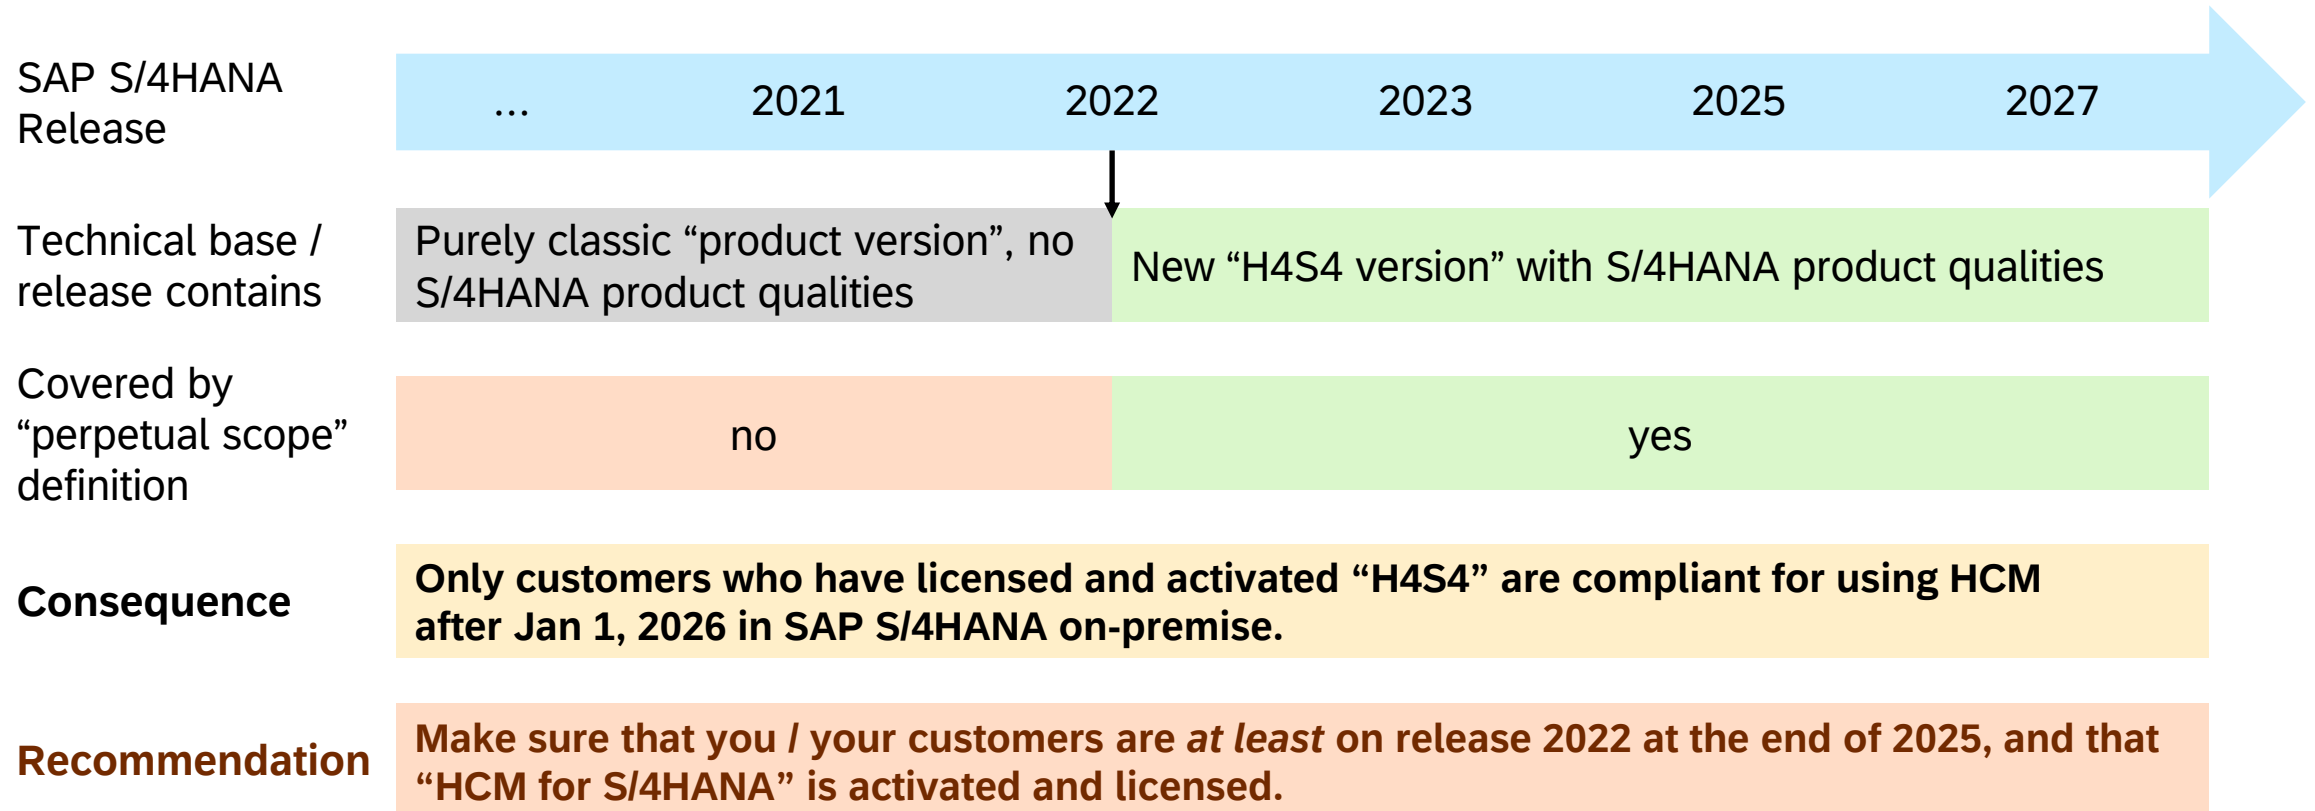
SAP S/4HANA Release

... 2021 2022 2023 2025 2027

Technical base / release contains

Purely classic “product version”, no S/4HANA product qualities

New “H4S4 version” with S/4HANA product qualities

Covered by “perpetual scope” definition

no

yes

Consequence

Only customers who have licensed and activated “H4S4” are compliant for using HCM after Jan 1, 2026 in SAP S/4HANA on-premise.

Recommendation

Make sure that you / your customers are *at least* on release 2022 at the end of 2025, and that “HCM for S/4HANA” is activated and licensed.